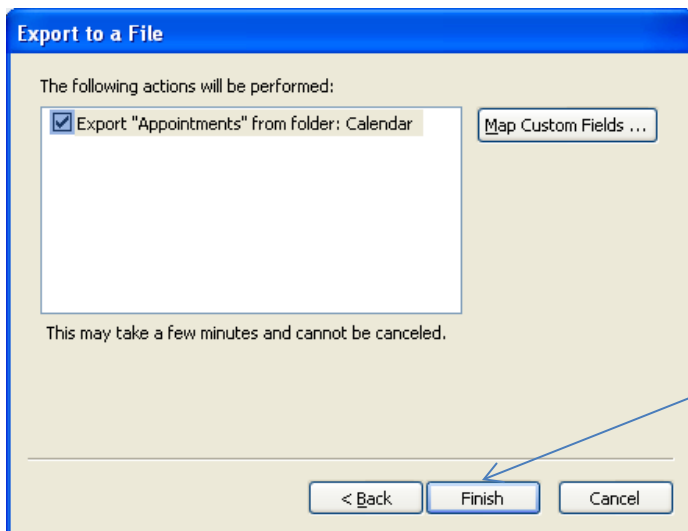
Export to a File

The following actions will be performed:

Export "Appointments" from folder: Calendar

Map Custom Fields ...

This may take a few minutes and cannot be canceled.

< Back

Finish

Cancel